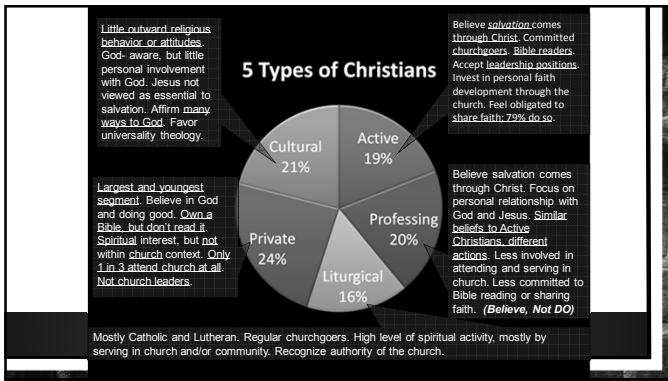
Little outward religious behavior or attitudes. God- aware, but little personal involvement with God. Jesus not viewed as essential to salvation. Affirm many ways to God. Favor universality theology.

5 Types of Christians

Believe salvation comes through Christ. Committed churchgoers. Bible readers. Accept leadership positions. Invest in personal faith development through the church. Feel obligated to share faith; 79% do so.

Cultural 21%

Active 19%

Believe salvation comes through Christ. Focus on personal relationship with God and Jesus. Similar beliefs to Active Christians, different actions. Less involved in attending and serving in church. Less committed to Bible reading or sharing faith. (Believe, Not DO)

Professing 20%

Largest and youngest segment. Believe in God and doing good. Own a Bible, but don't read it. Spiritual interest, but not within church context. Only 1 in 3 attend church at all. Not church leaders.

Private 24%

Liturgical 16%

Mostly Catholic and Lutheran. Regular churchgoers. High level of spiritual activity, mostly by serving in church and/or community. Recognize authority of the church.